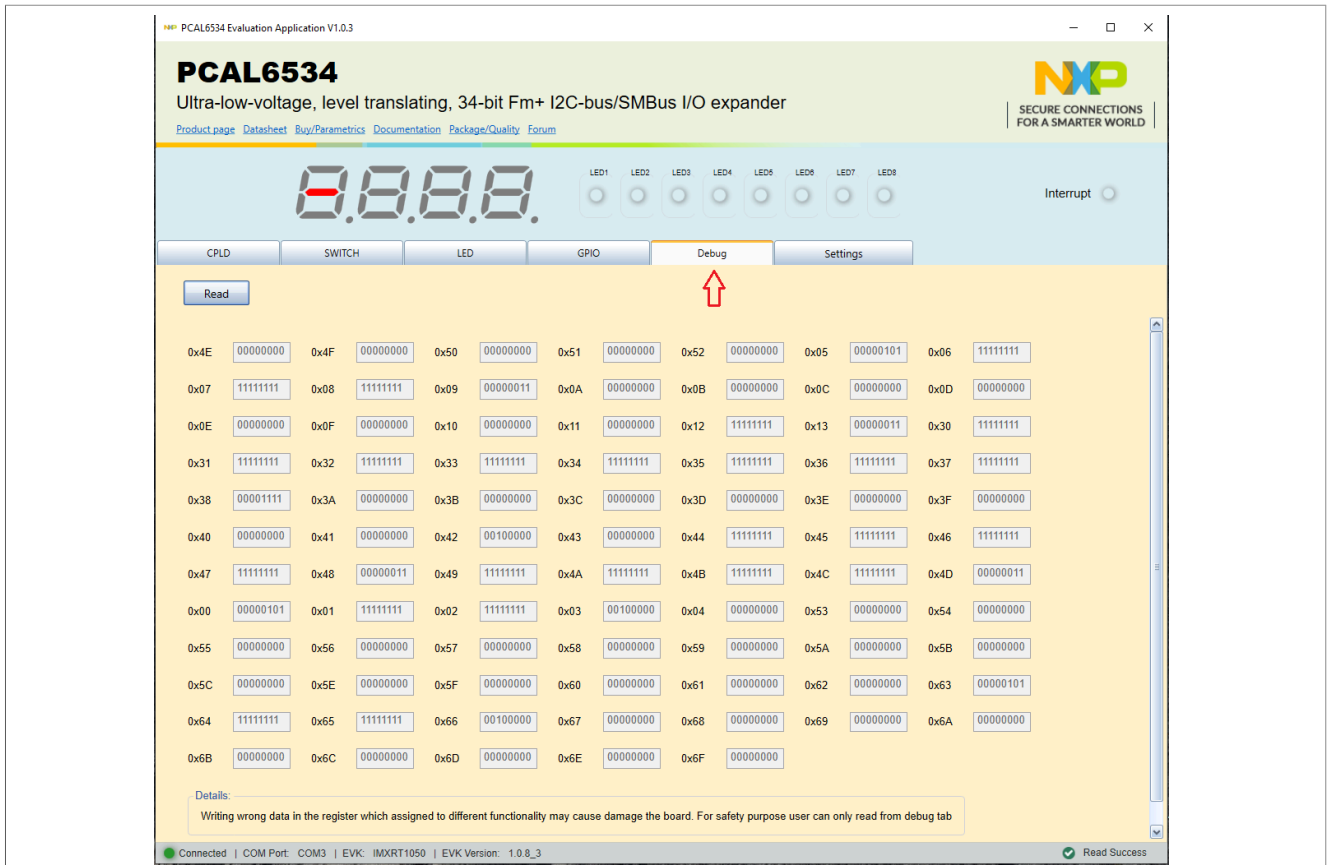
PCAL6534 Evaluation Application V1.0.3

PCAL6534

Ultra-low-voltage, level translating, 34-bit Fm+ I2C-bus/SMBus I/O expander

Product page Datasheet Buy/Parametrics Documentation Package/Quality Forum

NXP SECURE CONNECTIONS FOR A SMARTER WORLD

LED1 LED2 LED3 LED4 LED5 LED6 LED7 LED8

Interrupt

CPLD SWITCH LED GPIO Debug Settings

Read

| 0x4E | 00000000 | 0x4F | 00000000 | 0x50 | 00000000 | 0x51 | 00000000 | 0x52 | 00000000 | 0x05 | 00000101 | 0x06 | 11111111 |
|---|---|---|---|---|---|---|---|---|---|---|---|---|---|
| 0x07 | 11111111 | 0x08 | 11111111 | 0x09 | 00000011 | 0x0A | 00000000 | 0x0B | 00000000 | 0x0C | 00000000 | 0x0D | 00000000 |
| 0x0E | 00000000 | 0x0F | 00000000 | 0x10 | 00000000 | 0x11 | 00000000 | 0x12 | 11111111 | 0x13 | 00000011 | 0x30 | 11111111 |
| 0x31 | 11111111 | 0x32 | 11111111 | 0x33 | 11111111 | 0x34 | 11111111 | 0x35 | 11111111 | 0x36 | 11111111 | 0x37 | 11111111 |
| 0x38 | 00001111 | 0x3A | 00000000 | 0x3B | 00000000 | 0x3C | 00000000 | 0x3D | 00000000 | 0x3E | 00000000 | 0x3F | 00000000 |
| 0x40 | 00000000 | 0x41 | 00000000 | 0x42 | 00100000 | 0x43 | 00000000 | 0x44 | 11111111 | 0x45 | 11111111 | 0x46 | 11111111 |
| 0x47 | 11111111 | 0x48 | 00000011 | 0x49 | 11111111 | 0x4A | 11111111 | 0x4B | 11111111 | 0x4C | 11111111 | 0x4D | 00000011 |
| 0x00 | 00000101 | 0x01 | 11111111 | 0x02 | 11111111 | 0x03 | 00100000 | 0x04 | 00000000 | 0x53 | 00000000 | 0x54 | 00000000 |
| 0x55 | 00000000 | 0x56 | 00000000 | 0x57 | 00000000 | 0x58 | 00000000 | 0x59 | 00000000 | 0x5A | 00000000 | 0x5B | 00000000 |
| 0x5C | 00000000 | 0x5E | 00000000 | 0x5F | 00000000 | 0x60 | 00000000 | 0x61 | 00000000 | 0x62 | 00000000 | 0x63 | 00000101 |
| 0x64 | 11111111 | 0x65 | 11111111 | 0x66 | 00100000 | 0x67 | 00000000 | 0x68 | 00000000 | 0x69 | 00000000 | 0x6A | 00000000 |
| 0x6B | 00000000 | 0x6C | 00000000 | 0x6D | 00000000 | 0x6E | 00000000 | 0x6F | 00000000 | | | | |

Details:
Writing wrong data in the register which assigned to different functionality may cause damage the board. For safety purpose user can only read from debug tab

Connected | COM Port: COM3 | EVK: IMXRT1050 | EVK Version: 1.0.8_3
Read Success